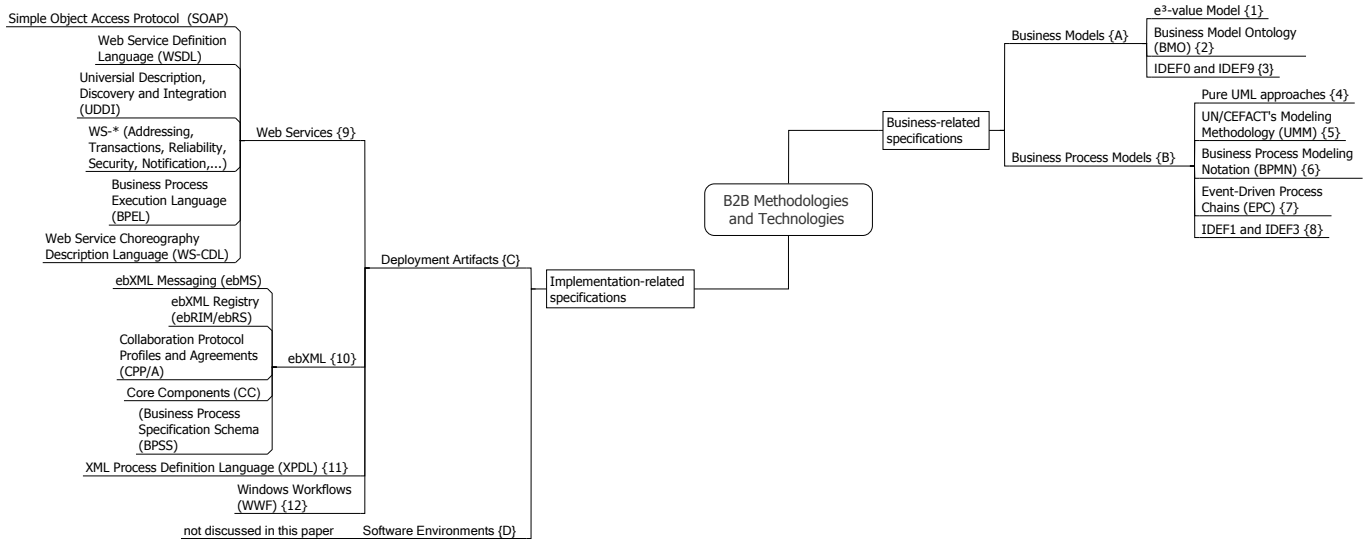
B2B Methodologies and Technologies

Business-related specifications

Business Models {A}

e³-value Model {1}

Business Model Ontology (BMO) {2}

IDEF0 and IDEF9 {3}

Business Process Models {B}

Pure UML approaches {4}

UN/CEFACT's Modeling Methodology (UMM) {5}

Business Process Modeling Notation (BPMN) {6}

Event-Driven Process Chains (EPC) {7}

IDEF1 and IDEF3 {8}

Implementation-related specifications

Deployment Artifacts {C}

Web Services {9}

Simple Object Access Protocol (SOAP)

Web Service Definition Language (WSDL)

Universial Description, Discovery and Integration (UDDI)

WS-* (Addressing, Transactions, Reliability, Security, Notification,...)

Business Process Execution Language (BPEL)

Web Service Choreography Description Language (WS-CDL)

ebXML {10}

ebXML Messaging (ebMS)

ebXML Registry (ebRIM/ebRS)

Collaboration Protocol Profiles and Agreements (CPP/A)

Core Components (CC)

(Business Process Specification Schema (BPSS)

XML Process Definition Language (XPDL) {11}

Windows Workflows (WWF) {12}

Software Environments {D}

not discussed in this paper